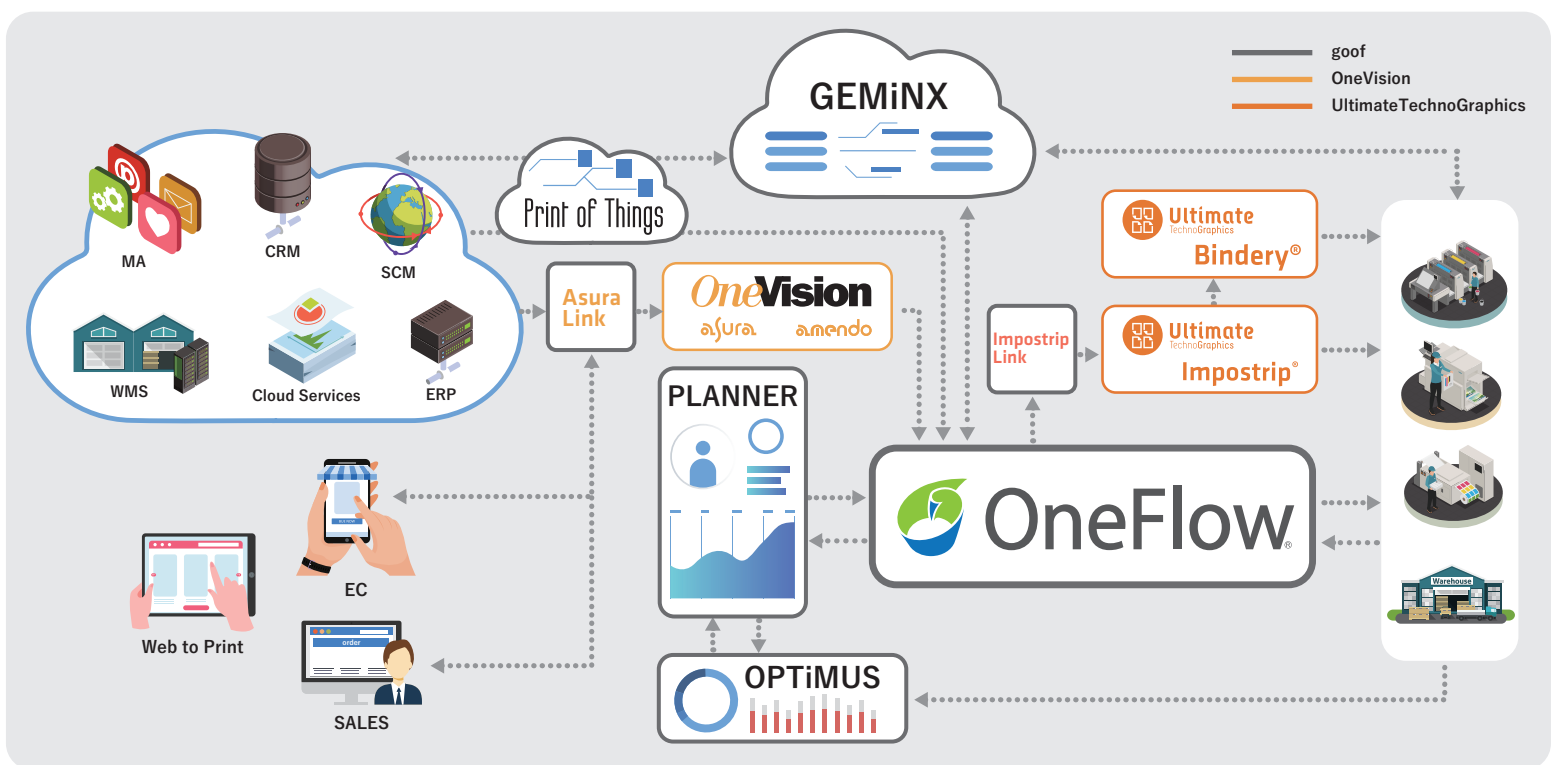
goof
OneVision
UltimateTechnoGraphics

GEMiNX

Print of Things

MA
CRM
SCM
WMS
Cloud Services
ERP

Asura Link

OneVision
asura amendo

Ultimate TechnoGraphics Bindery®

Impostrip Link

Ultimate TechnoGraphics Impostrip®

PLANNER

OneFlow®

EC

Web to Print

order

SALES

OPTiMUS

Warehouse